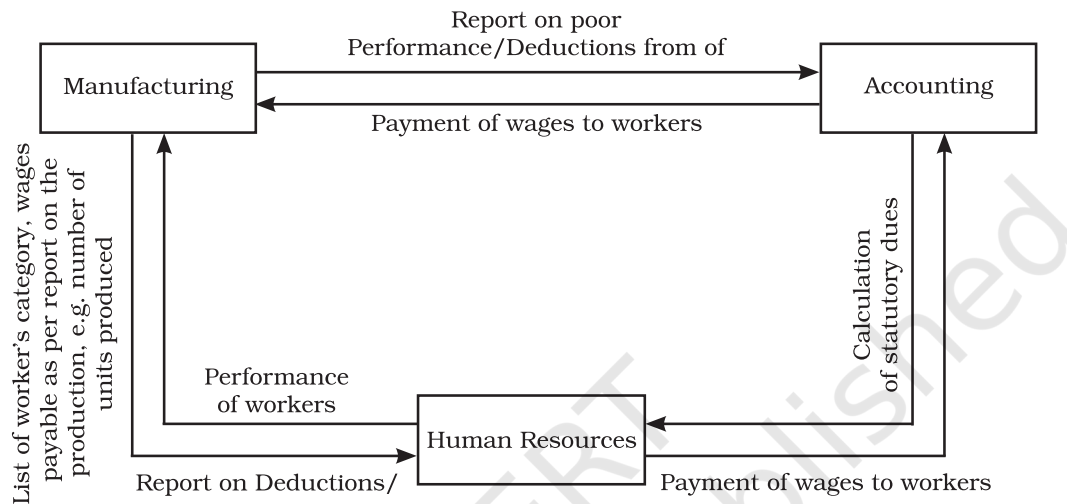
Manufacturing

Report on poor Performance/Deductions from of

Accounting

Payment of wages to workers

List of worker's category, wages payable as per report on the production, e.g. number of units produced

Calculation of statutory dues

Performance of workers

Human Resources

Report on Deductions/

Payment of wages to workers

ERT
blished